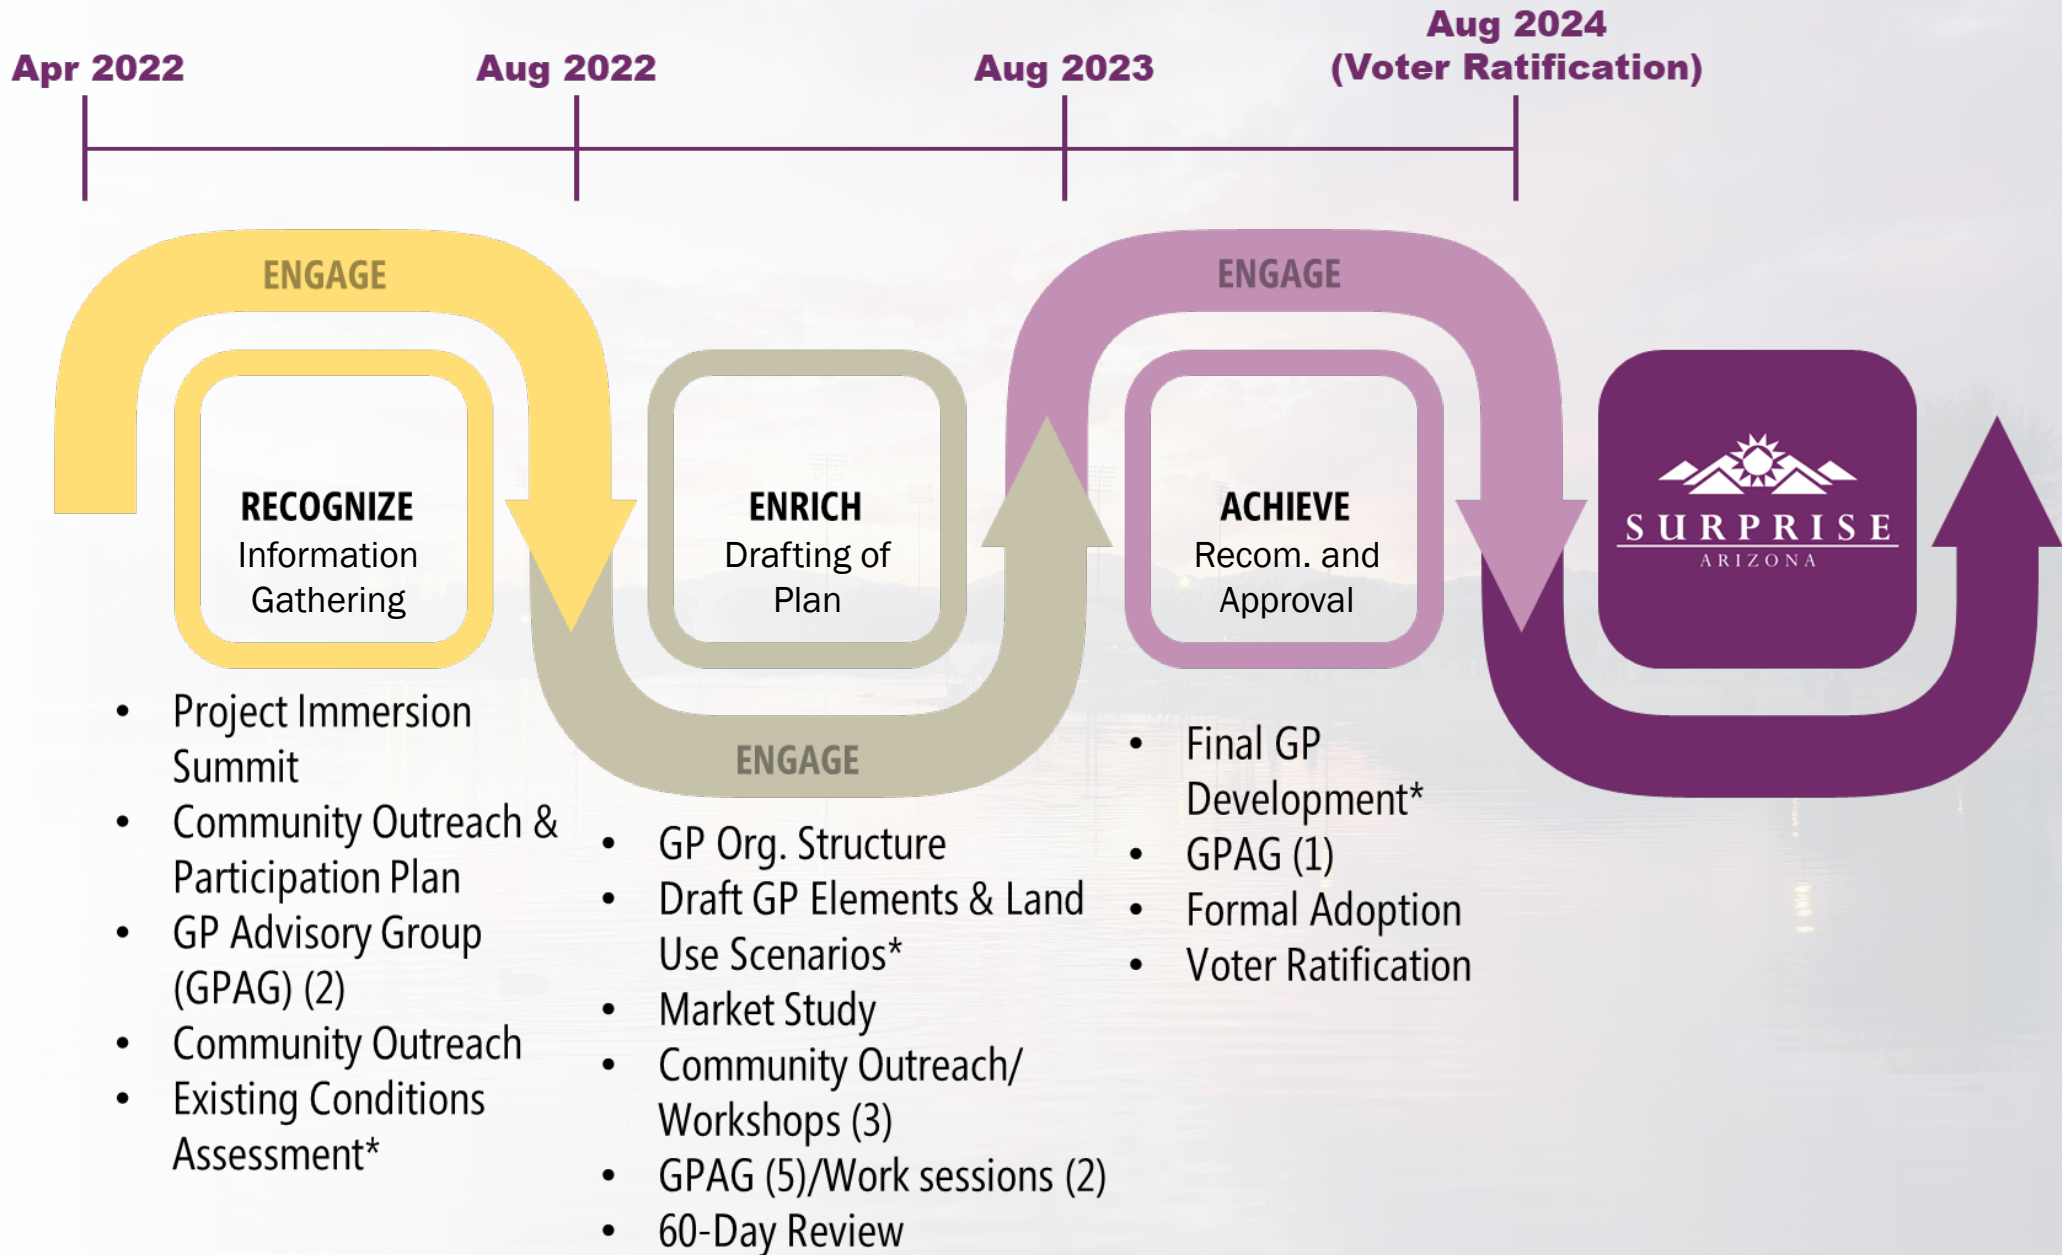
Apr 2022

Aug 2022

Aug 2023

Aug 2024
(Voter Ratification)

ENGAGE

ENGAGE

RECOGNIZE
Information Gathering

ENRICH
Drafting of Plan

ACHIEVE
Recom. and Approval

SURPRISE
ARIZONA

ENGAGE

• Project Immersion Summit
• Community Outreach & Participation Plan
• GP Advisory Group (GPAG) (2)
• Community Outreach
• Existing Conditions Assessment*

• GP Org. Structure
• Draft GP Elements & Land Use Scenarios*
• Market Study
• Community Outreach/ Workshops (3)
• GPAG (5)/Work sessions (2)
• 60-Day Review

• Final GP Development*
• GPAG (1)
• Formal Adoption
• Voter Ratification